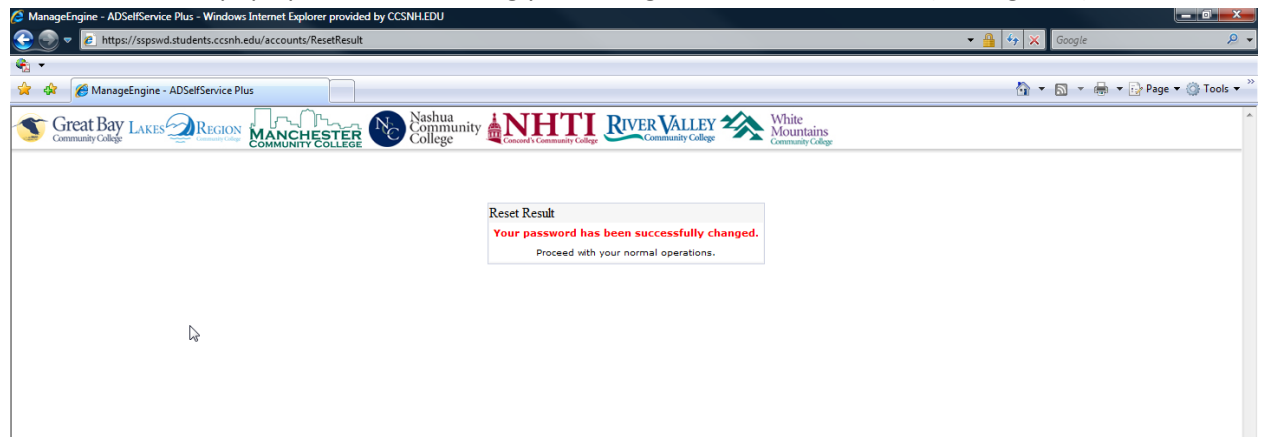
ManageEngine - ADSelfService Plus - Windows Internet Explorer provided by CCSNH.EDU

https://sspswd.students.ccsnh.edu/accounts/ResetResult

Google

ManageEngine - ADSelfService Plus

Page Tools

Great Bay Community College LAKES REGION Community College MANCHESTER COMMUNITY COLLEGE NCC Nashua Community College NHTI Concord's Community College RIVER VALLEY Community College White Mountains Community College

Reset Result

Your password has been successfully changed.

Proceed with your normal operations.